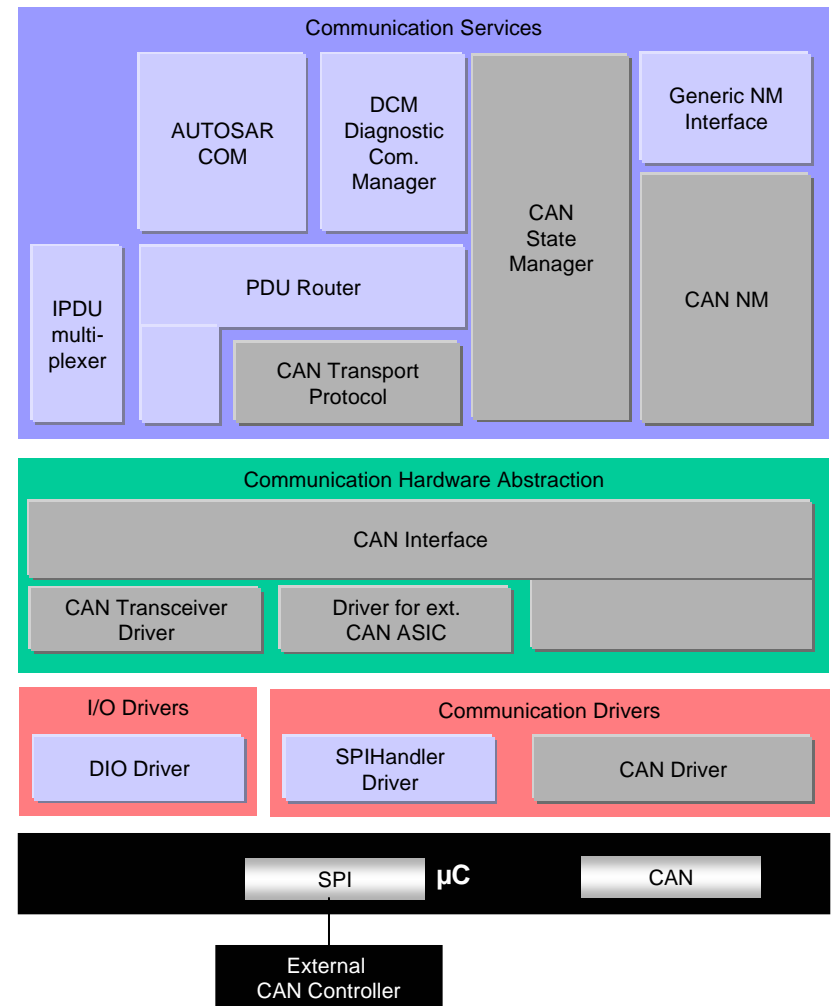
Communication Services

AUTOSAR COM

DCM Diagnostic Com. Manager

CAN State Manager

Generic NM Interface

CAN NM

IPDU multiplexer

PDU Router

CAN Transport Protocol

Communication Hardware Abstraction

CAN Interface

CAN Transceiver Driver

Driver for ext. CAN ASIC

I/O Drivers

DIO Driver

Communication Drivers

SPIHandler Driver

CAN Driver

SPI

µC

CAN

External CAN Controller